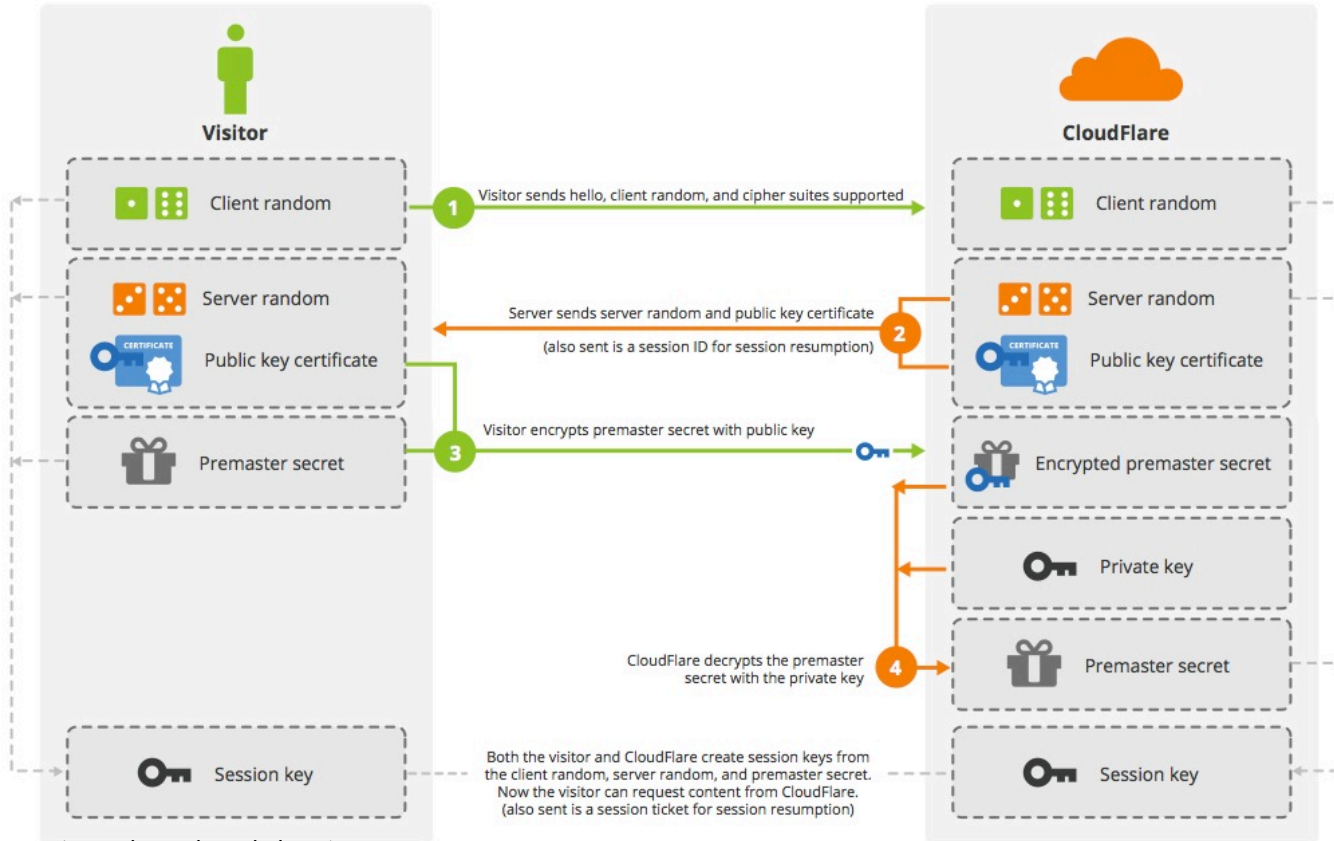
Visitor

CloudFlare

Client random

1 Visitor sends hello, client random, and cipher suites supported

Client random

Server random

CERTIFICATE

Public key certificate

Server sends server random and public key certificate

2

(also sent is a session ID for session resumption)

Server random

CERTIFICATE

Public key certificate

Premaster secret

3 Visitor encrypts premaster secret with public key

Encrypted premaster secret

Private key

CloudFlare decrypts the premaster secret with the private key

4

Premaster secret

Session key

Both the visitor and CloudFlare create session keys from the client random, server random, and premaster secret. Now the visitor can request content from CloudFlare. (also sent is a session ticket for session resumption)

Session key

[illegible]